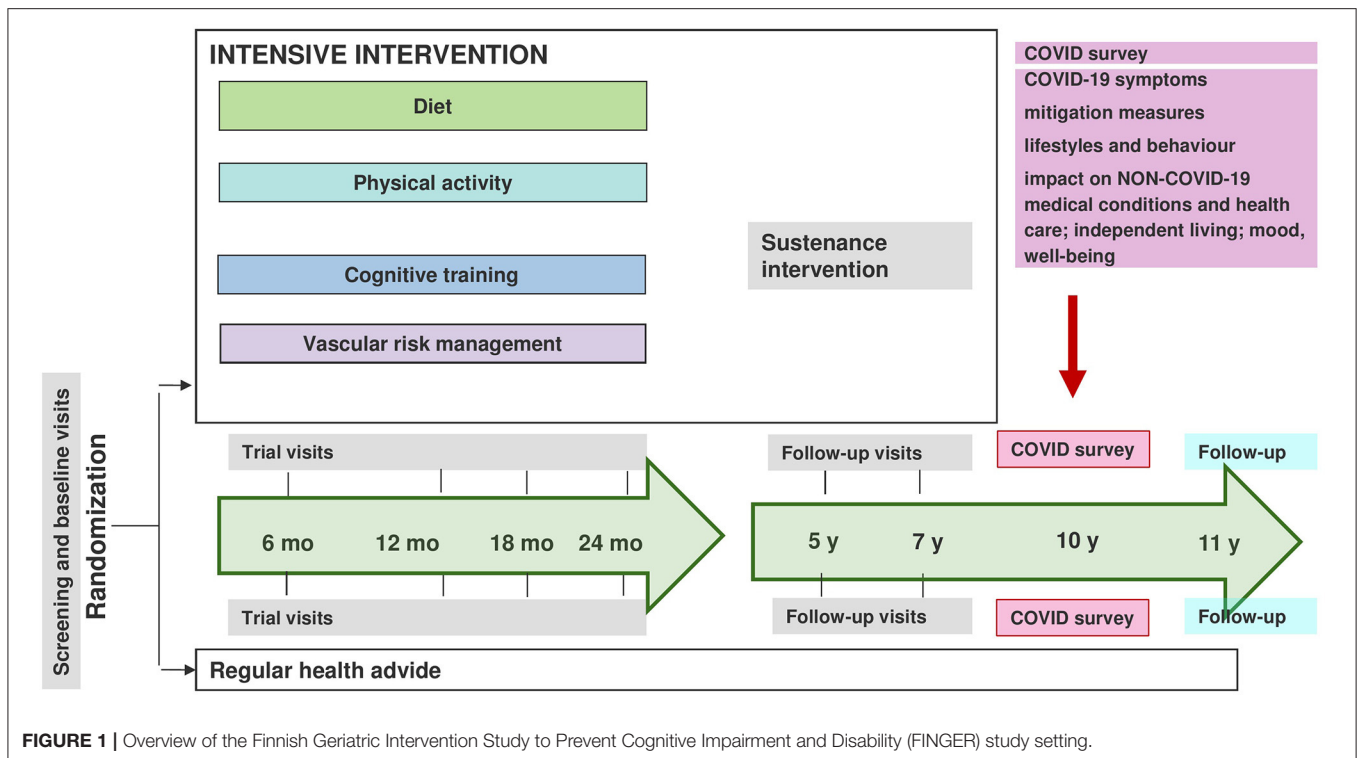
INTENSIVE INTERVENTION

Diet

Physical activity

Cognitive training

Vascular risk management

Sustenance intervention

COVID survey

COVID-19 symptoms

mitigation measures

lifestyles and behaviour

impact on NON-COVID-19 medical conditions and health care; independent living; mood, well-being

Screening and baseline visits

Randomization

Trial visits

6 mo

12 mo

18 mo

24 mo

Trial visits

Follow-up visits

5 y

7 y

Follow-up visits

COVID survey

10 y

COVID survey

Follow-up

11 y

Follow-up

Regular health advide

FIGURE 1 | Overview of the Finnish Geriatric Intervention Study to Prevent Cognitive Impairment and Disability (FINGER) study setting.